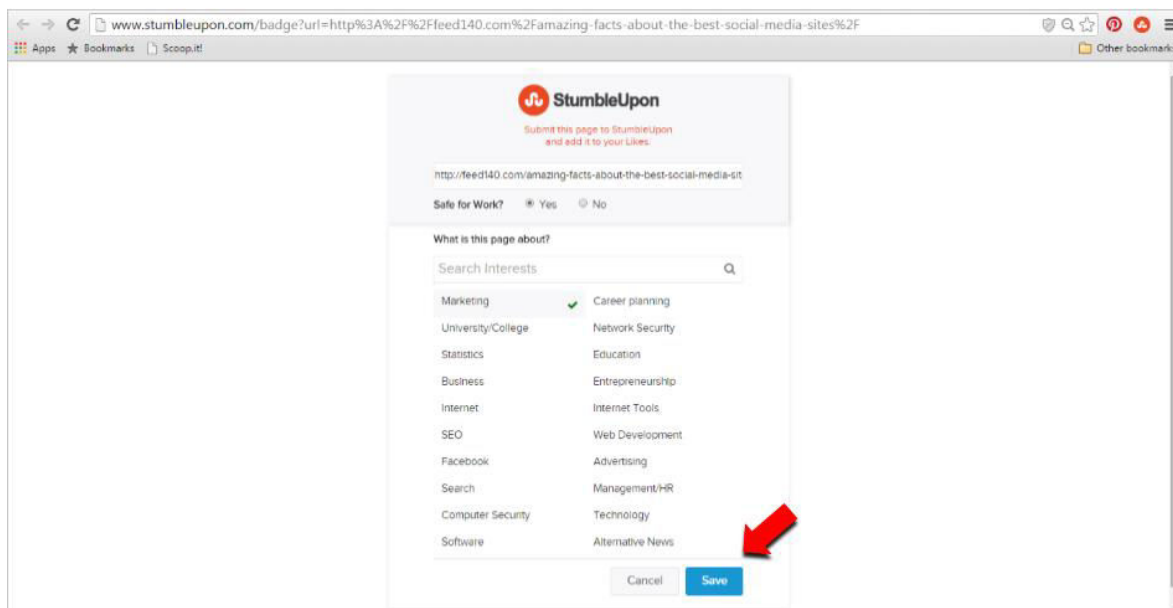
www.stumbleupon.com/badge?url=http%3A%2F%2Ffeed140.com%2Famazing-facts-about-the-best-social-media-sites%2F

Apps Bookmarks Scoop.it!

Other bookmarks

StumbleUpon

Submit this page to StumbleUpon and add it to your Likes.

http://feed140.com/amazing-facts-about-the-best-social-media-sit

Safe for Work? Yes No

What is this page about?

Search Interests

Marketing
University/College
Statistics
Business
Internet
SEO
Facebook
Search
Computer Security
Software

Career planning
Network Security
Education
Entrepreneurship
Internet Tools
Web Development
Advertising
Management/HR
Technology
Alternative News

Cancel Save